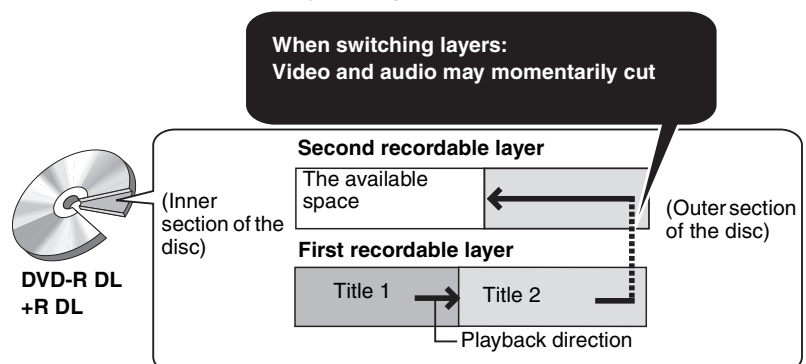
When switching layers:
Video and audio may momentarily cut

Second recordable layer

The available space

(Inner section of the disc)

(Outer section of the disc)

First recordable layer

Title 1

Title 2

Playback direction

DVD-R DL
+R DL